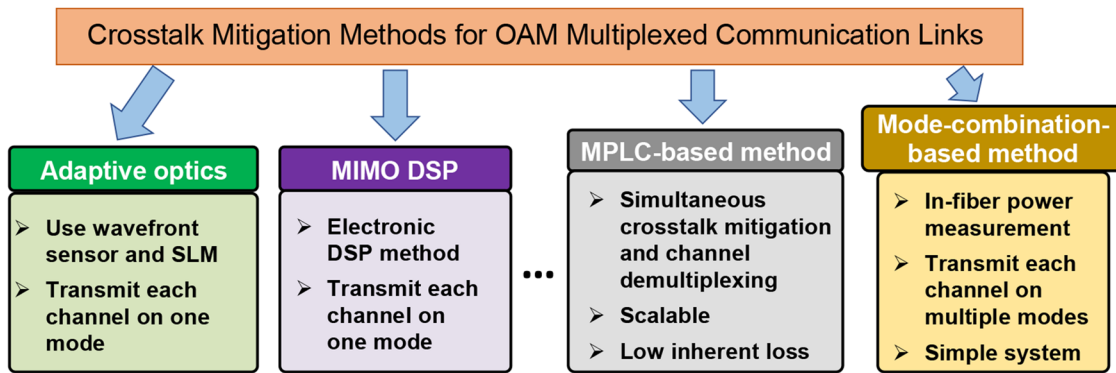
Crosstalk Mitigation Methods for OAM Multiplexed Communication Links

Adaptive optics

- Use wavefront sensor and SLM
- Transmit each channel on one mode

MIMO DSP

- Electronic DSP method
- Transmit each channel on one mode

…

MPLC-based method

- Simultaneous crosstalk mitigation and channel demultiplexing
- Scalable
- Low inherent loss

Mode-combination-based method

- In-fiber power measurement
- Transmit each channel on multiple modes
- Simple system